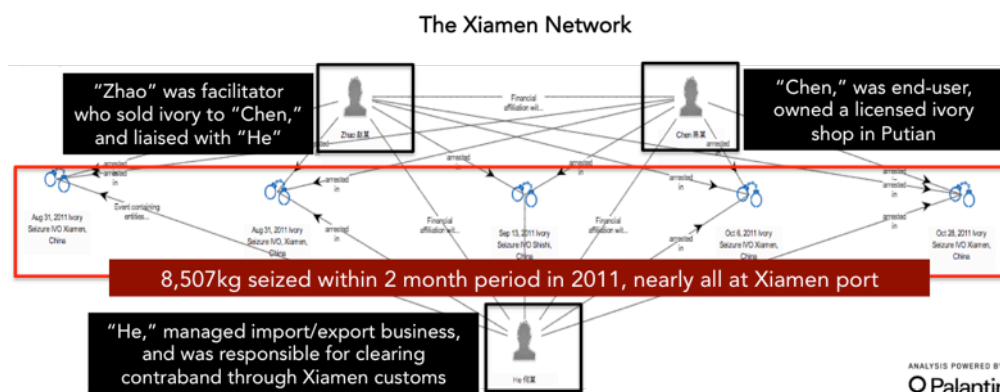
The Xiamen Network

"Zhao" was facilitator who sold ivory to "Chen," and liaised with "He"

"Chen," was end-user, owned a licensed ivory shop in Putian

Zhao 赵某

Chen 陈某

Financial affiliation wit...

arrested in

arrested in

arrested in

arrested in

arrested in

arrested in

arrested in

arrested in

arrested in

arrested in

arrested in

Event containing entities...

Financial affiliation wit...

Financial affiliation wit...

Aug 31, 2011 Ivory Seizure IVO Xiamen, China

Aug 31, 2011 Ivory Seizure IVO Xiamen, China

Sep 13, 2011 Ivory Seizure IVO Shishi, China

Oct 6, 2011 Ivory Seizure IVO Xiamen, China

Oct 28, 2011 Ivory Seizure IVO Xiamen, China

8,507kg seized within 2 month period in 2011, nearly all at Xiamen port

"He," managed import/export business, and was responsible for clearing contraband through Xiamen customs

He 何某

ANALYSIS POWERED BY

Palanti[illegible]